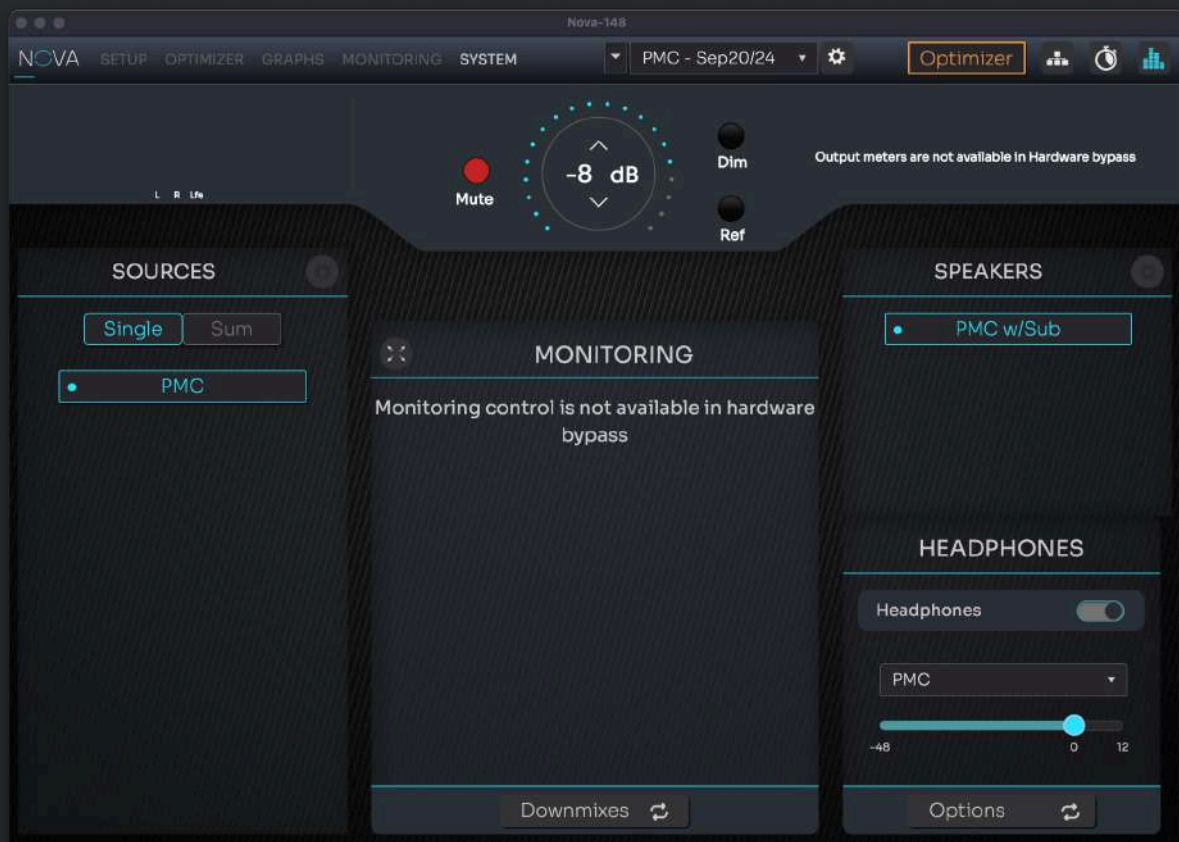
Nova-148

NOVA SETUP OPTIMIZER GRAPHS MONITORING SYSTEM PMC - Sep20/24 Optimizer

L R Lfe

Mute

-8 dB

Dim

Ref

Output meters are not available in Hardware bypass

SOURCES

Single Sum

PMC

MONITORING

Monitoring control is not available in hardware bypass

Downmixes

SPEAKERS

PMC w/Sub

HEADPHONES

Headphones

PMC

-48 0 12

Options